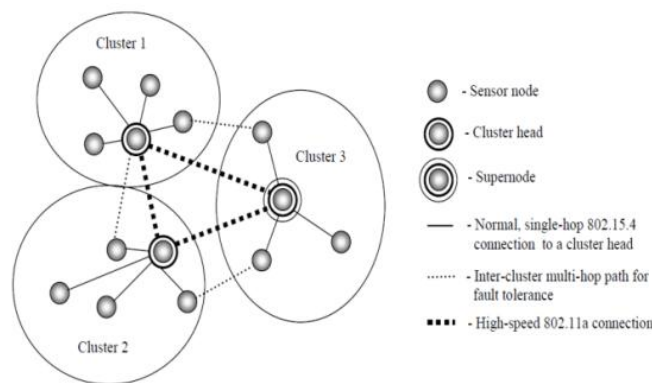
Cluster 1

Cluster 3

Cluster 2

- Sensor node

- Cluster head

- Supernode

- Normal, single-hop 802.15.4 connection to a cluster head

- Inter-cluster multi-hop path for fault tolerance

- High-speed 802.11a connection